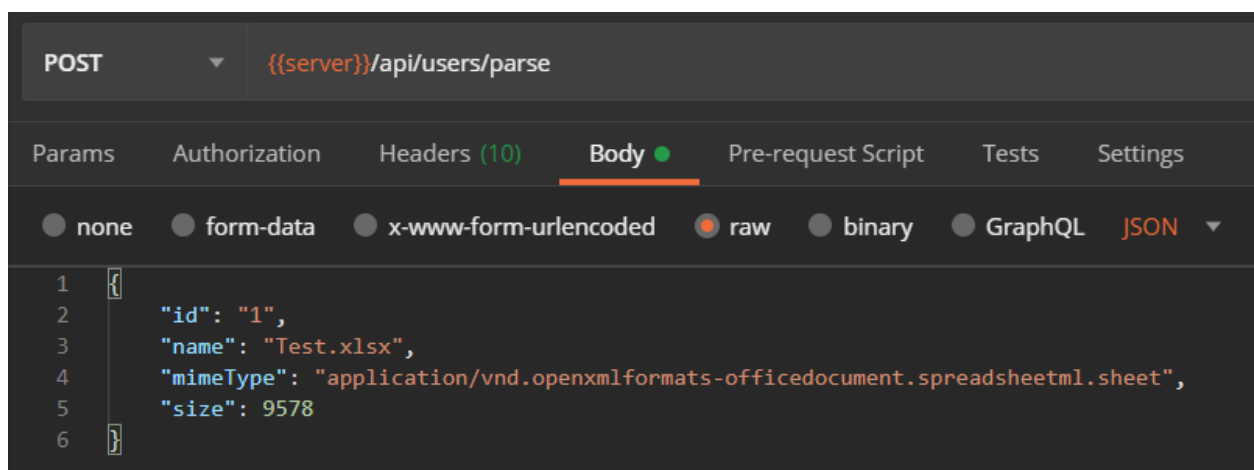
POST {{server}}/api/users/parse

Params Authorization Headers (10) Body Pre-request Script Tests Settings

none form-data x-www-form-urlencoded raw binary GraphQL JSON

1 {
2 "id": "1",
3 "name": "Test.xlsx",
4 "mimeType": "application/vnd.openxmlformats-officedocument.spreadsheetml.sheet",
5 "size": 9578
6 }